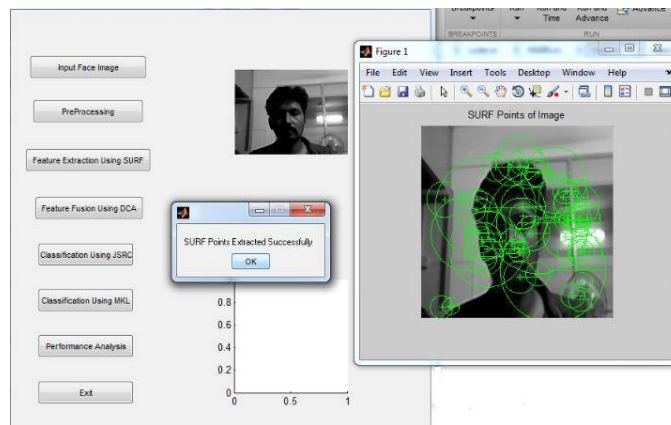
Breakpoints Run Run and Time Run and Advance Advance
BREAKPOINTS RUN

Input Face Image

PreProcessing

Feature Extraction Using SURF

Feature Fusion Using DCA

Classification Using JSRC

Classification Using MKL

Performance Analysis

Exit

SURF Points Extracted Successfully

OK

0.8
0.6
0.4
0.2
0
0 0.5 1

Figure 1

File Edit View Insert Tools Desktop Window Help

SURF Points of Image